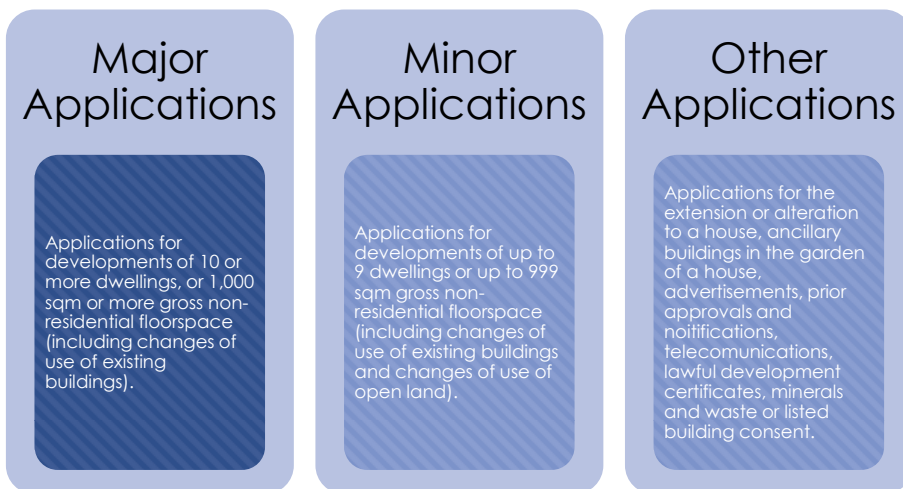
Major Applications

Applications for developments of 10 or more dwellings, or 1,000 sqm or more gross non-residential floorspace (including changes of use of existing buildings).

Minor Applications

Applications for developments of up to 9 dwellings or up to 999 sqm gross non-residential floorspace (including changes of use of existing buildings and changes of use of open land).

Other Applications

Applications for the extension or alteration to a house, ancillary buildings in the garden of a house, advertisements, prior approvals and noitifications, telecomunications, lawful development certificates, minerals and waste or listed building consent.